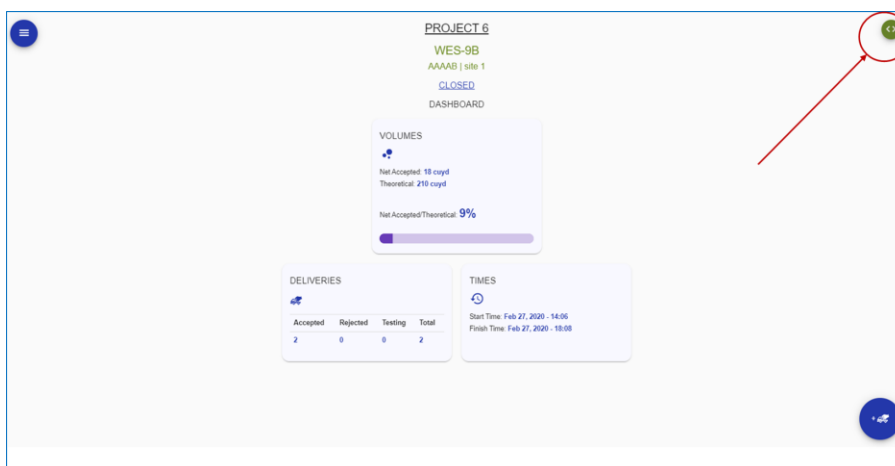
PROJECT 6

WES-9B

AAAAB | site 1

CLOSED

DASHBOARD

VOLUMES

Net Accepted: 18 cuyd
Theoretical: 210 cuyd

Net Accepted/Theoretical: 9%

DELIVERIES

| Accepted | Rejected | Testing | Total |
|---|---|---|---|
| 2 | 0 | 0 | 2 |

TIMES

Start Time: Feb 27, 2020 - 14:06
Finish Time: Feb 27, 2020 - 18:08